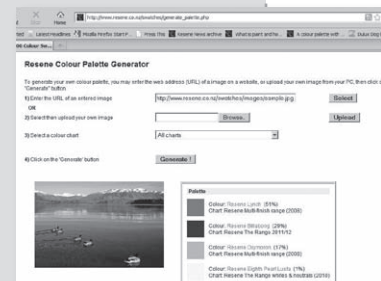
Stop Home http://www.resene.co.nz/swatches/generate_palette.php

ted Latest Headlines Mozilla Firefox Start Page Imap this Resene news archive What is paint and the... A colour palette with... Dulux blog

Resene Colour Palette Generator

To generate your own colour palette, you may enter the web address (URL) of a image on a website, or upload your own image from your PC, then click on "Generate" button

1) Enter the URL of an external image http://www.resene.co.nz/swatches/images/sample.jpg Select

OR

2) Select then upload your own image Browse... Upload

3) Select a colour chart All charts

4) Click on the 'Generate' button Generate !

Palette

Colour: Resene Lynch (55%)
Chart: Resene Multi-finish range (2008)

Colour: Resene Mirage (29%)
Chart: Resene The Range 2011/12

Colour: Resene Gumbo (17%)
Chart: Resene Multi-finish range (2008)

Colour: Resene Eighth Pearl Lusta (1%)
Chart: Resene The Range whites & neutrals (2010)